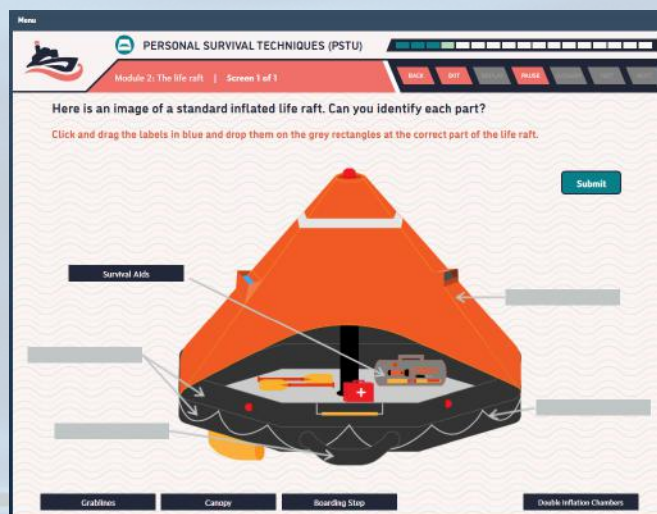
Menu

PERSONAL SURVIVAL TECHNIQUES (PSTU)

Module 2: The life raft | Screen 1 of 1

BACK EXIT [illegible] PAUSE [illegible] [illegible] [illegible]

Here is an image of a standard inflated life raft. Can you identify each part?

Click and drag the labels in blue and drop them on the grey rectangles at the correct part of the life raft.

Submit

Survival Aids

Grablines

Canopy

Boarding Step

Double Inflation Chambers